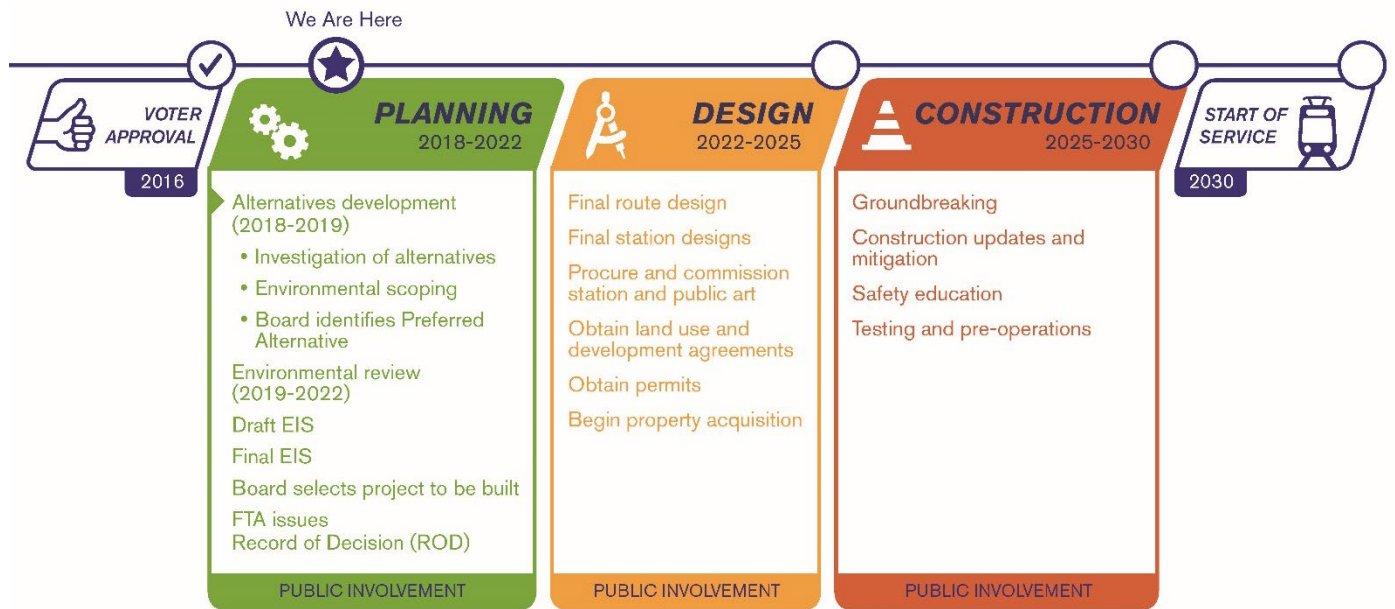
We Are Here

VOTER APPROVAL
2016

PLANNING
2018-2022

Alternatives development (2018-2019)
• Investigation of alternatives
• Environmental scoping
• Board identifies Preferred Alternative
Environmental review (2019-2022)
Draft EIS
Final EIS
Board selects project to be built
FTA issues Record of Decision (ROD)

PUBLIC INVOLVEMENT

DESIGN
2022-2025

Final route design
Final station designs
Procure and commission station and public art
Obtain land use and development agreements
Obtain permits
Begin property acquisition

PUBLIC INVOLVEMENT

CONSTRUCTION
2025-2030

Groundbreaking
Construction updates and mitigation
Safety education
Testing and pre-operations

PUBLIC INVOLVEMENT

START OF SERVICE
2030